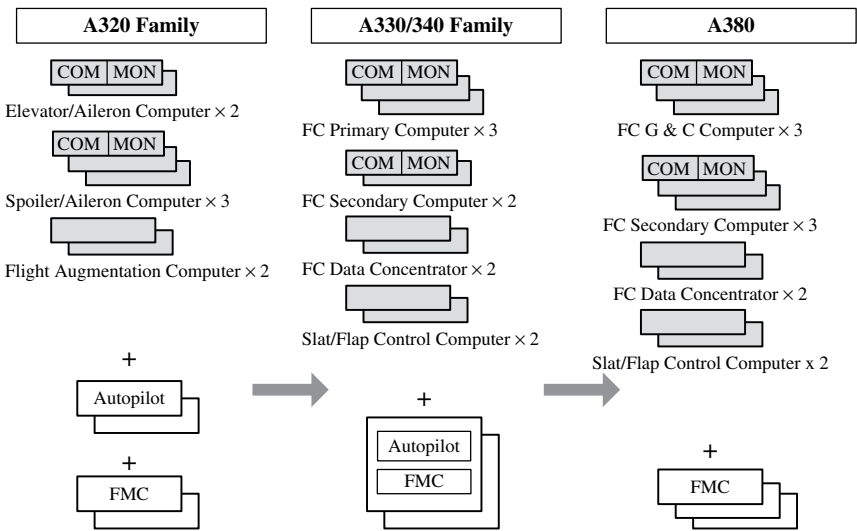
A320 Family

COM | MON

Elevator/Aileron Computer $\times$ 2

COM | MON

Spoiler/Aileron Computer $\times$ 3

Flight Augmentation Computer $\times$ 2

+

Autopilot

+

FMC

A330/340 Family

COM | MON

FC Primary Computer $\times$ 3

COM | MON

FC Secondary Computer $\times$ 2

FC Data Concentrator $\times$ 2

Slat/Flap Control Computer $\times$ 2

+

Autopilot

FMC

A380

COM | MON

FC G & C Computer $\times$ 3

COM | MON

FC Secondary Computer $\times$ 3

FC Data Concentrator $\times$ 2

Slat/Flap Control Computer x 2

+

FMC